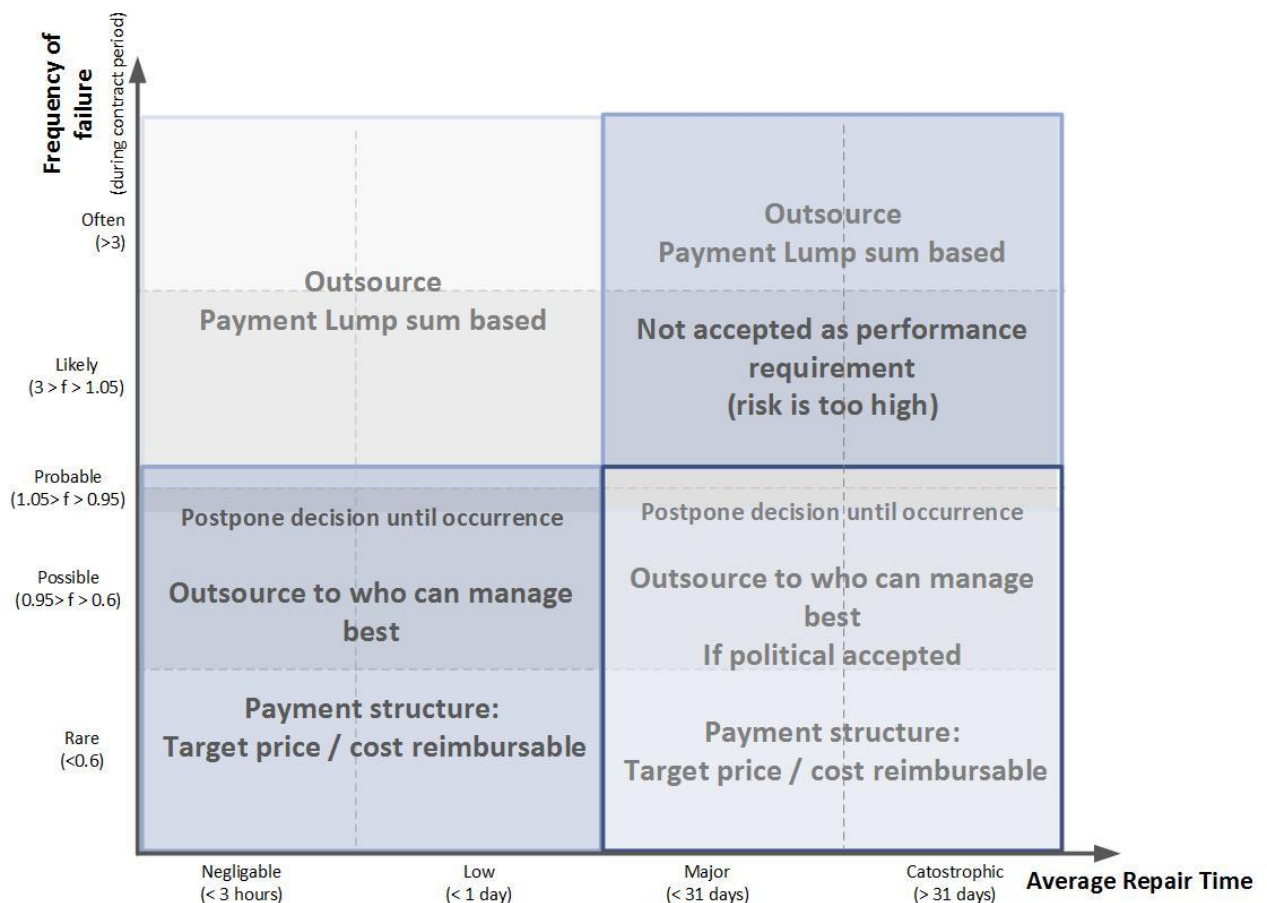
Frequency of failure
(during contract period)

Often
(>3)

Likely
(3 > f > 1.05)

Probable
(1.05> f > 0.95)

Possible
(0.95> f > 0.6)

Rare
(<0.6)

Outsource
Payment Lump sum based

Outsource
Payment Lump sum based

Not accepted as performance requirement
(risk is too high)

Postpone decision until occurrence

Outsource to who can manage best

Payment structure:
Target price / cost reimbursable

Postpone decision until occurrence

Outsource to who can manage best
If political accepted

Payment structure:
Target price / cost reimbursable

Negligable
(< 3 hours)

Low
(< 1 day)

Major
(< 31 days)

Catostrophic
(> 31 days)

Average Repair Time